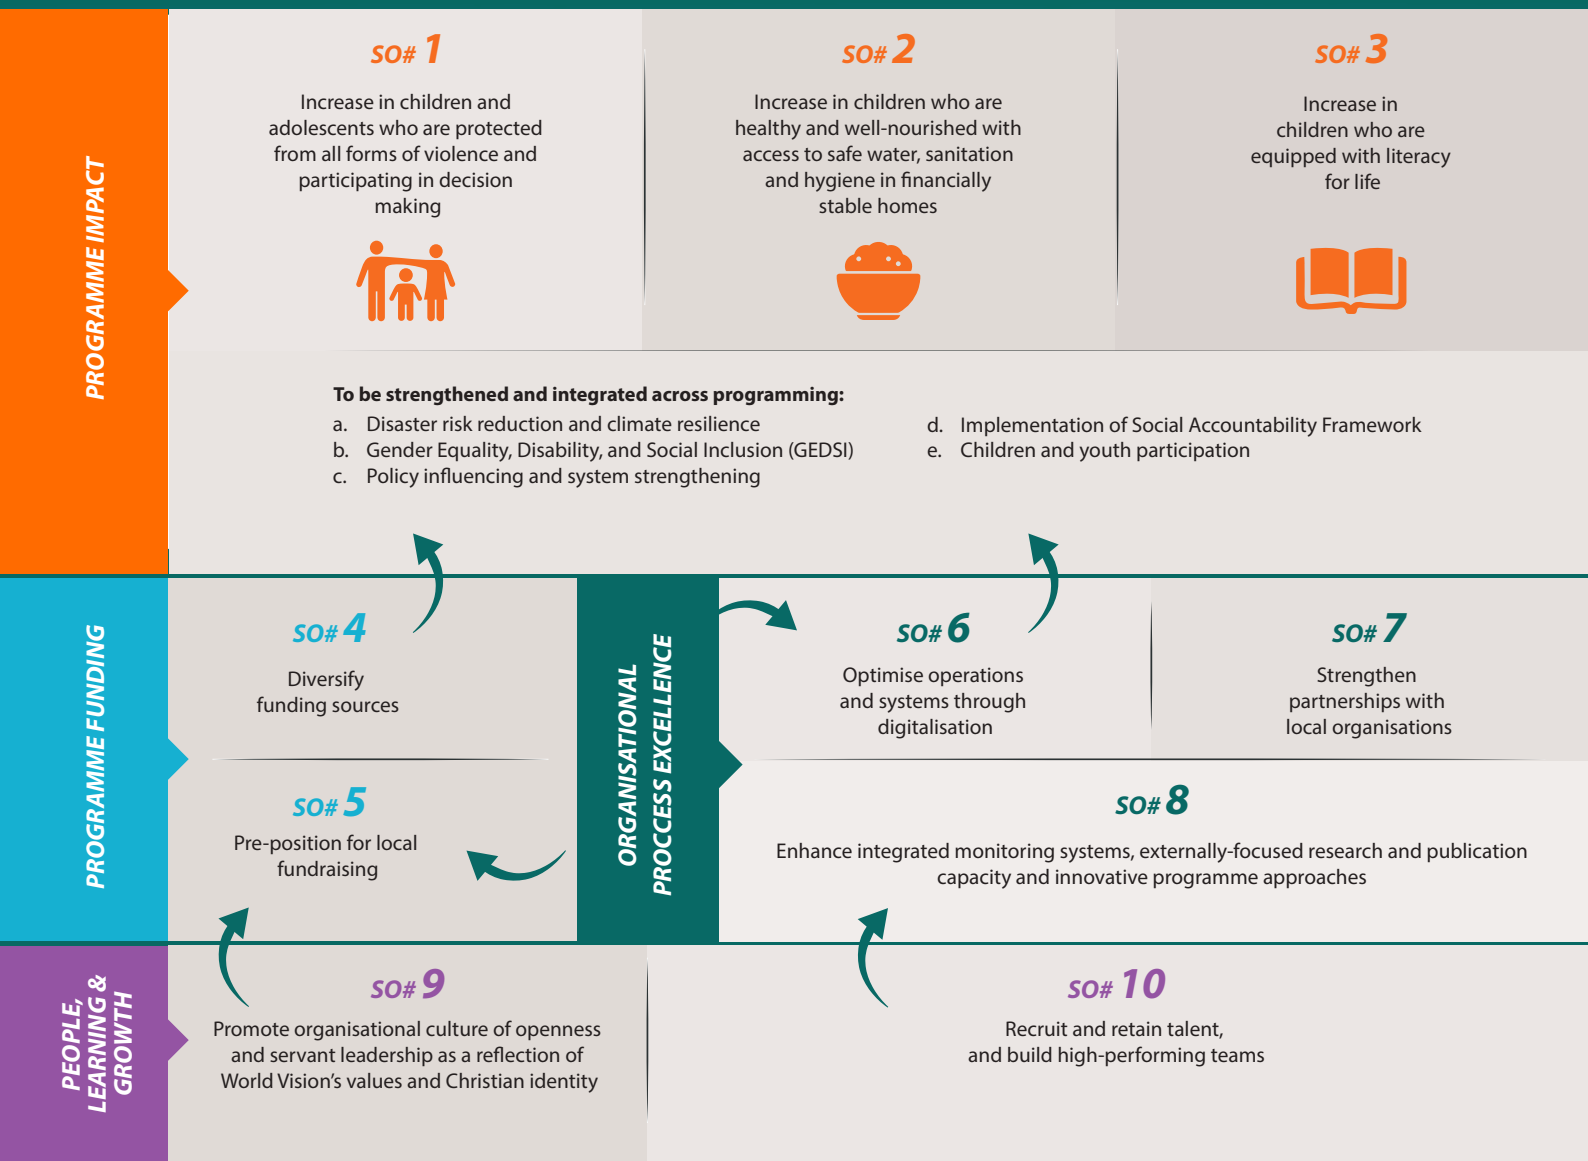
PROGRAMME IMPACT

SO# 1
Increase in children and adolescents who are protected from all forms of violence and participating in decision making

SO# 2
Increase in children who are healthy and well-nourished with access to safe water, sanitation and hygiene in financially stable homes

SO# 3
Increase in children who are equipped with literacy for life

To be strengthened and integrated across programming:
a. Disaster risk reduction and climate resilience
b. Gender Equality, Disability, and Social Inclusion (GEDSI)
c. Policy influencing and system strengthening
d. Implementation of Social Accountability Framework
e. Children and youth participation

PROGRAMME FUNDING

SO# 4
Diversify funding sources

SO# 5
Pre-position for local fundraising

ORGANISATIONAL PROCCESS EXCELLENCE

SO# 6
Optimise operations and systems through digitalisation

SO# 7
Strengthen partnerships with local organisations

SO# 8
Enhance integrated monitoring systems, externally-focused research and publication capacity and innovative programme approaches

PEOPLE, LEARNING & GROWTH

SO# 9
Promote organisational culture of openness and servant leadership as a reflection of World Vision's values and Christian identity

SO# 10
Recruit and retain talent, and build high-performing teams